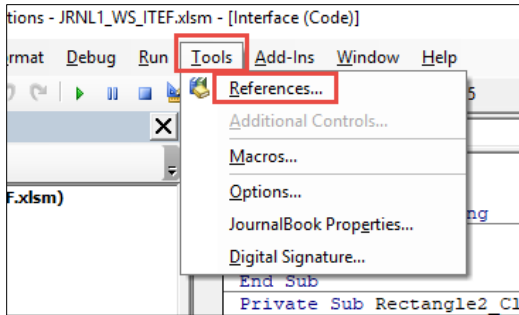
tions - JRNL1_WS_ITEF.xlsm - [Interface (Code)]

rmat Debug Run Tools Add-Ins Window Help

References...
Additional Controls...
Macros...
Options...
JournalBook Properties...
Digital Signature...

F.xlsm)

ng

End Sub
Private Sub Rectangle2_Cl